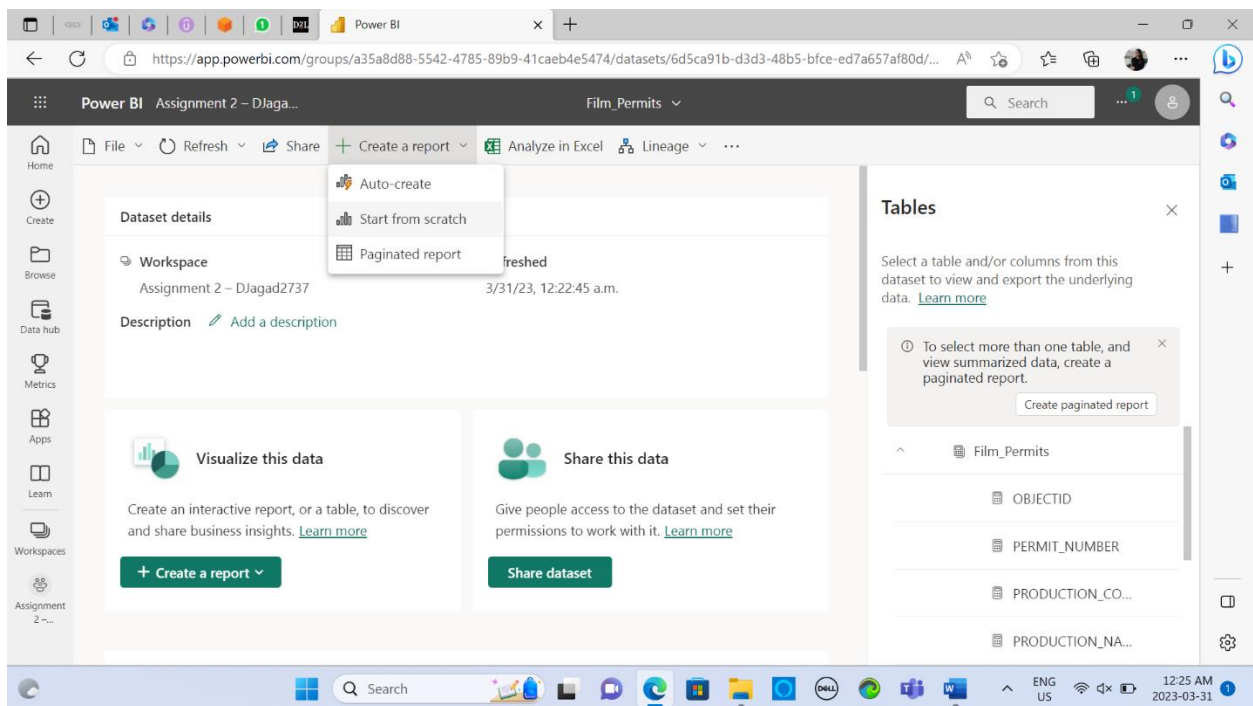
Power BI

https://app.powerbi.com/groups/a35a8d88-5542-4785-89b9-41caeb4e5474/datasets/6d5ca91b-d3d3-48b5-bfce-ed7a657af80d/...

Power BI Assignment 2 – DJaga...

Film_Permits

Search

Home
Create
Browse
Data hub
Metrics
Apps
Learn
Workspaces
Assignment 2 -...

File Refresh Share + Create a report Analyze in Excel Lineage ...

Auto-create
Start from scratch
Paginated report

Dataset details

Workspace
Assignment 2 – DJagad2737

freshed
3/31/23, 12:22:45 a.m.

Description Add a description

Visualize this data

Create an interactive report, or a table, to discover and share business insights. Learn more

+ Create a report

Share this data

Give people access to the dataset and set their permissions to work with it. Learn more

Share dataset

Tables

Select a table and/or columns from this dataset to view and export the underlying data. Learn more

To select more than one table, and view summarized data, create a paginated report.

Create paginated report

Film_Permits
OBJECTID
PERMIT_NUMBER
PRODUCTION_CO...
PRODUCTION_NA...

Search

ENG US
12:25 AM
2023-03-31